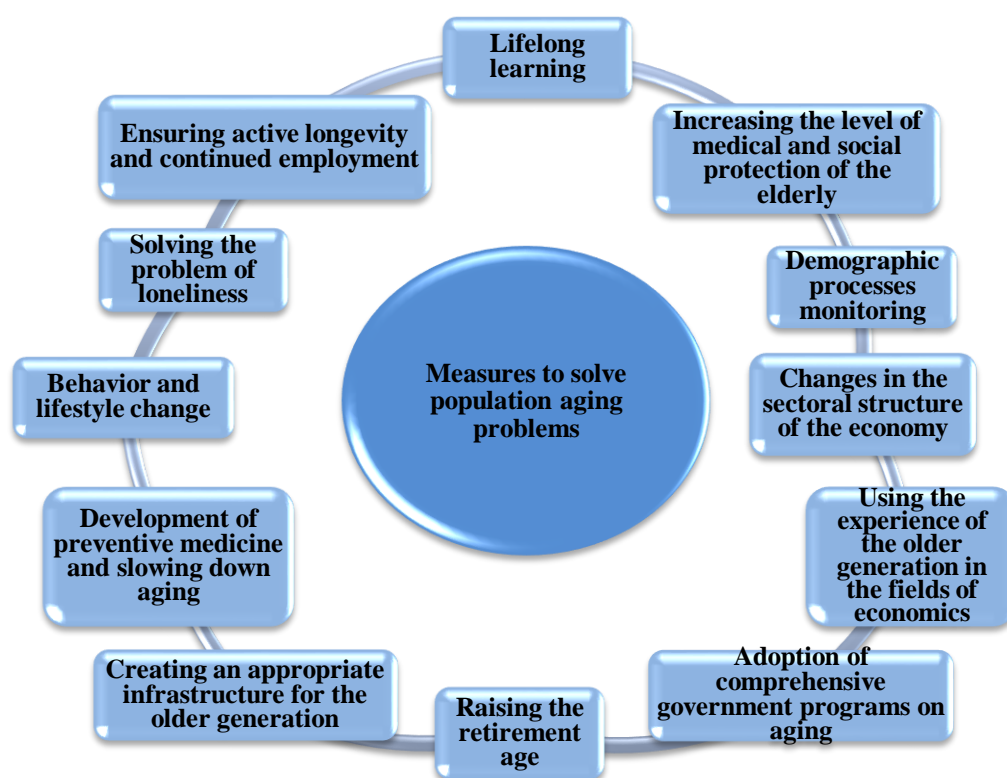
Measures to solve population aging problems

Lifelong learning

Increasing the level of medical and social protection of the elderly

Demographic processes monitoring

Changes in the sectoral structure of the economy

Using the experience of the older generation in the fields of economics

Adoption of comprehensive government programs on aging

Raising the retirement age

Creating an appropriate infrastructure for the older generation

Development of preventive medicine and slowing down aging

Behavior and lifestyle change

Solving the problem of loneliness

Ensuring active longevity and continued employment